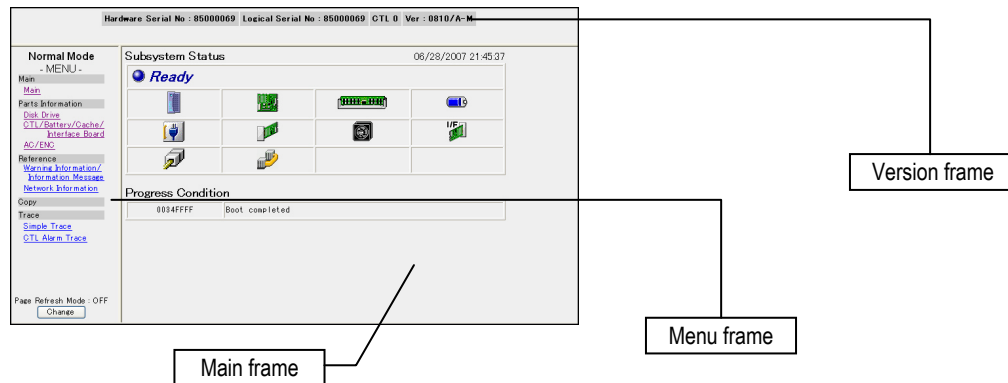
Hardware Serial No : 85000069 Logical Serial No : 85000069 CTL 0 Ver : 0810/A-M

Normal Mode
- MENU -
Main
Main
Parts Information
Disk Drive
CTL/Battery/Cache/Interface Board
AC/ENC
Reference
Warning Information/Information Message
Network Information
Copy
Trace
Simple Trace
CTL Alarm Trace

Page Refresh Mode : OFF
Change

Subsystem Status
06/28/2007 21:45:37
Ready

Progress Condition
| 0034FFFF | Boot completed |
|---|---|

Version frame

Menu frame

Main frame